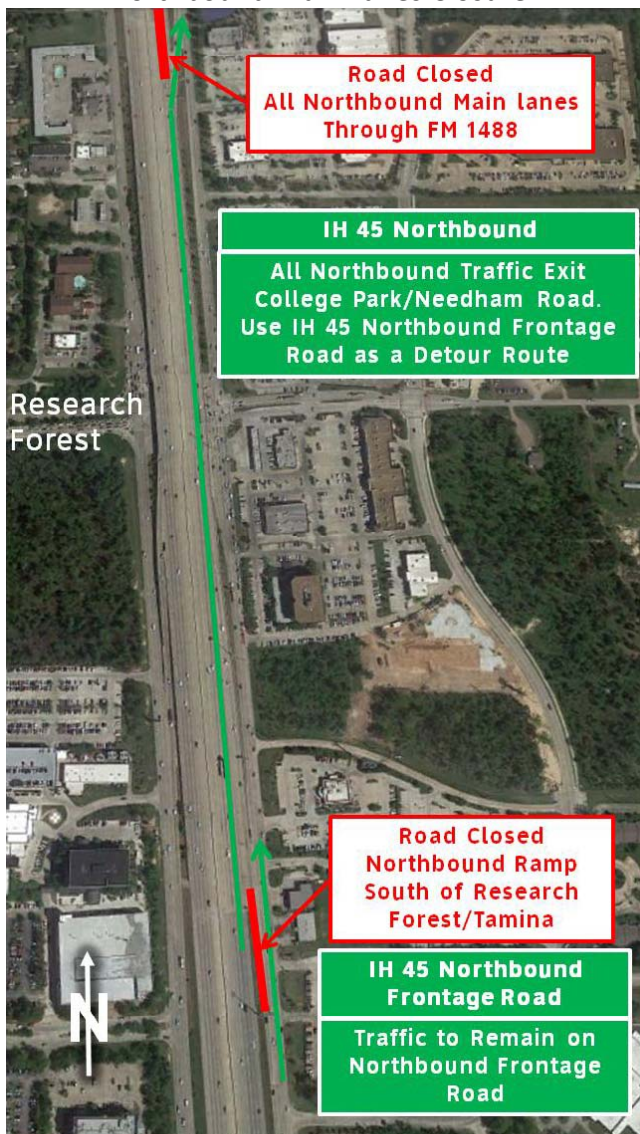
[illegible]

Road Closed
All Northbound Main lanes
Through FM 1488

IH 45 Northbound

All Northbound Traffic Exit College Park/Needham Road. Use IH 45 Northbound Frontage Road as a Detour Route

Research Forest

Road Closed
Northbound Ramp
South of Research Forest/Tamina

IH 45 Northbound
Frontage Road

Traffic to Remain on Northbound Frontage Road

N